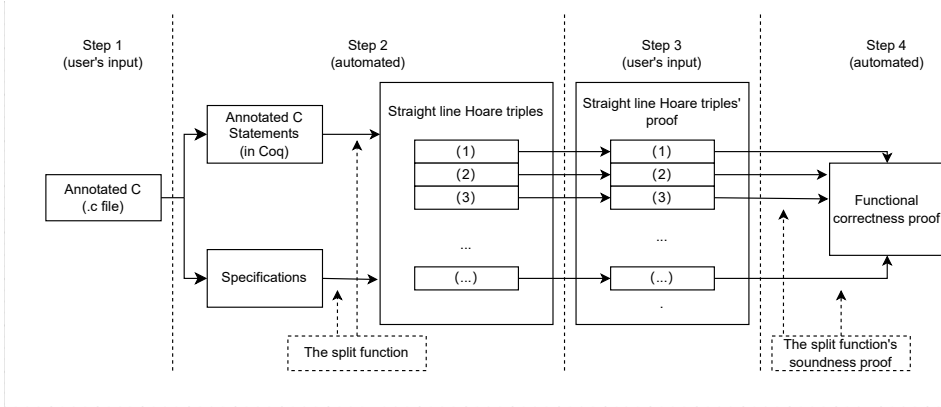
Step 1
(user's input)

Step 2
(automated)

Step 3
(user's input)

Step 4
(automated)

Annotated C
(.c file)

Annotated C Statements
(in Coq)

Specifications

The split function

Straight line Hoare triples

(1)

(2)

(3)

...

(...)

Straight line Hoare triples' proof

(1)

(2)

(3)

...

(...)

.

Functional correctness proof

The split function's soundness proof